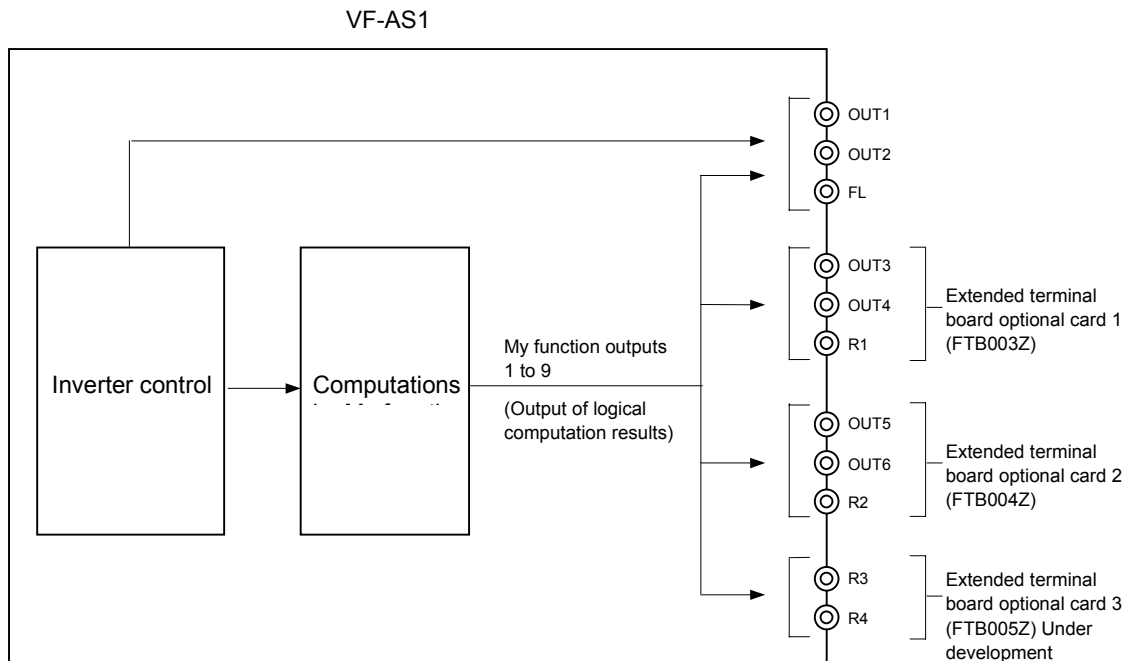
VF-AS1

OUT1
OUT2
FL

OUT3
OUT4
R1

Extended terminal board optional card 1 (FTB003Z)

Inverter control

Computations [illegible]

My function outputs 1 to 9

(Output of logical computation results)

OUT5
OUT6
R2

Extended terminal board optional card 2 (FTB004Z)

R3
R4

Extended terminal board optional card 3 (FTB005Z) Under development